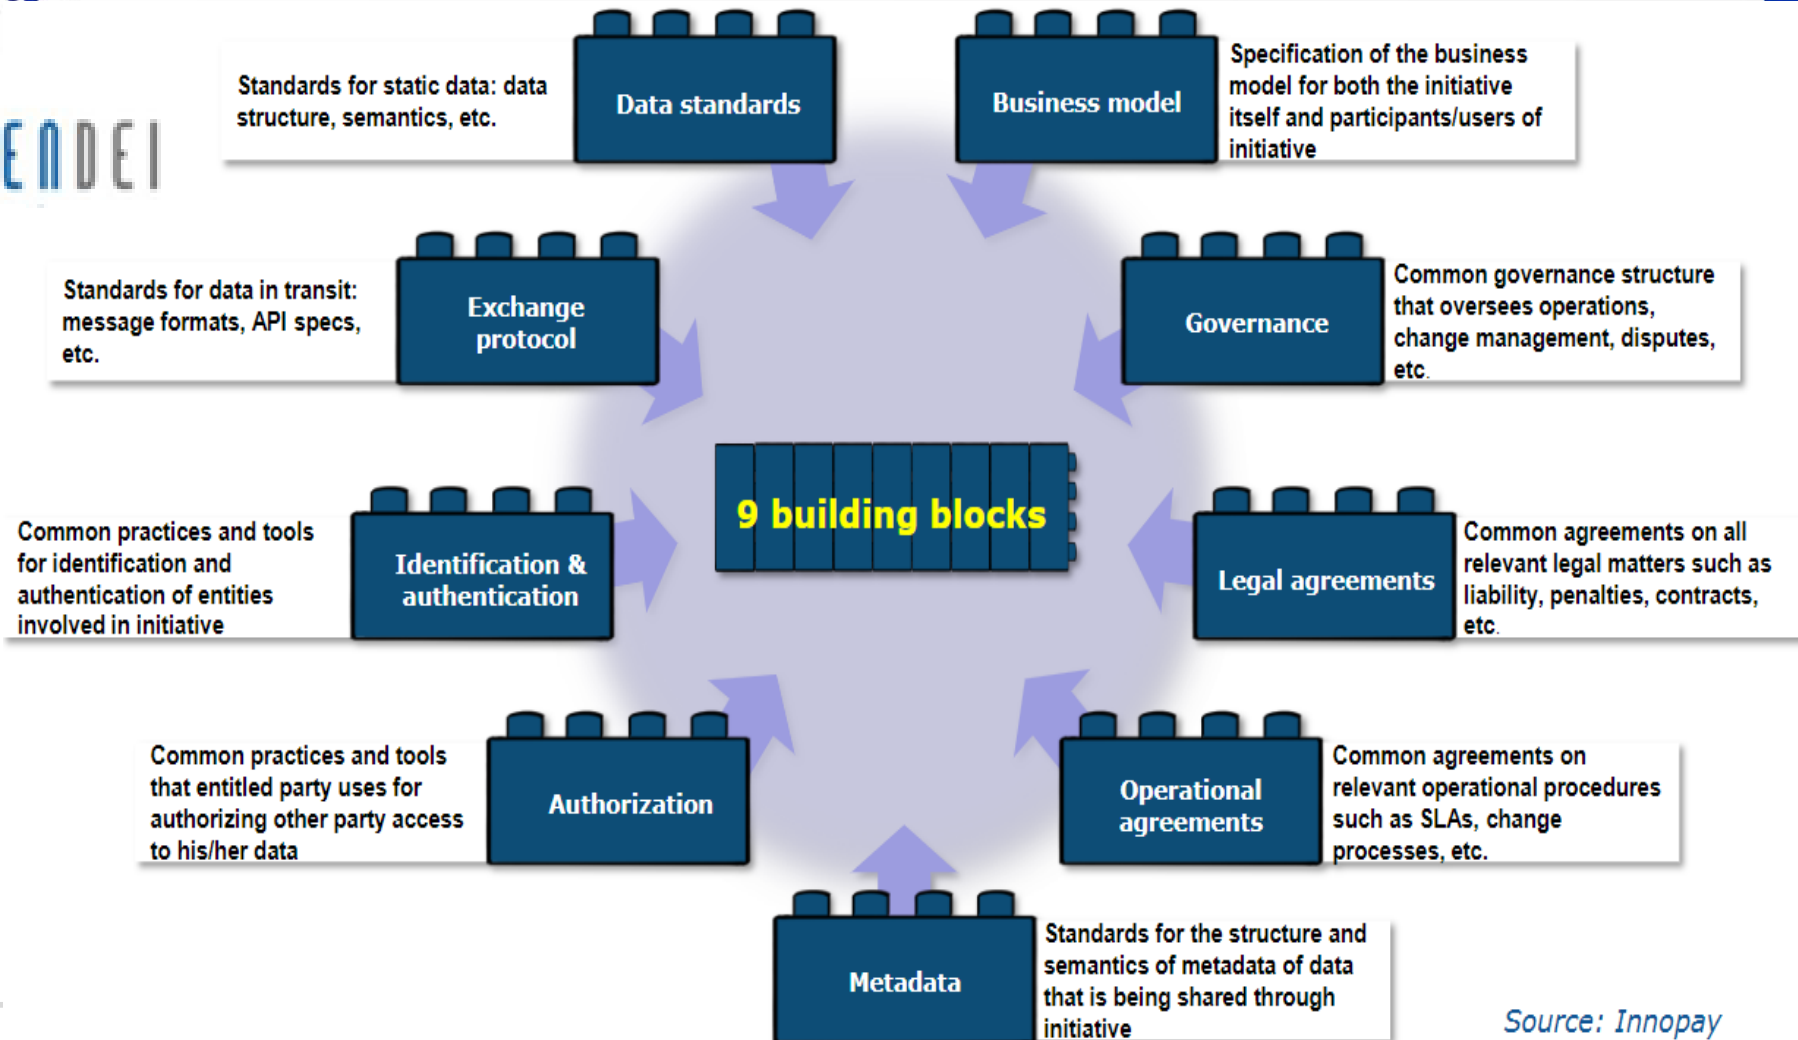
ENDEI

Standards for static data: data structure, semantics, etc.

Data standards

Business model

Specification of the business model for both the initiative itself and participants/users of initiative

Standards for data in transit: message formats, API specs, etc.

Exchange protocol

Governance

Common governance structure that oversees operations, change management, disputes, etc.

9 building blocks

Common practices and tools for identification and authentication of entities involved in initiative

Identification & authentication

Legal agreements

Common agreements on all relevant legal matters such as liability, penalties, contracts, etc.

Common practices and tools that entitled party uses for authorizing other party access to his/her data

Authorization

Operational agreements

Common agreements on relevant operational procedures such as SLAs, change processes, etc.

Metadata

Standards for the structure and semantics of metadata of data that is being shared through initiative

Source: Innopay